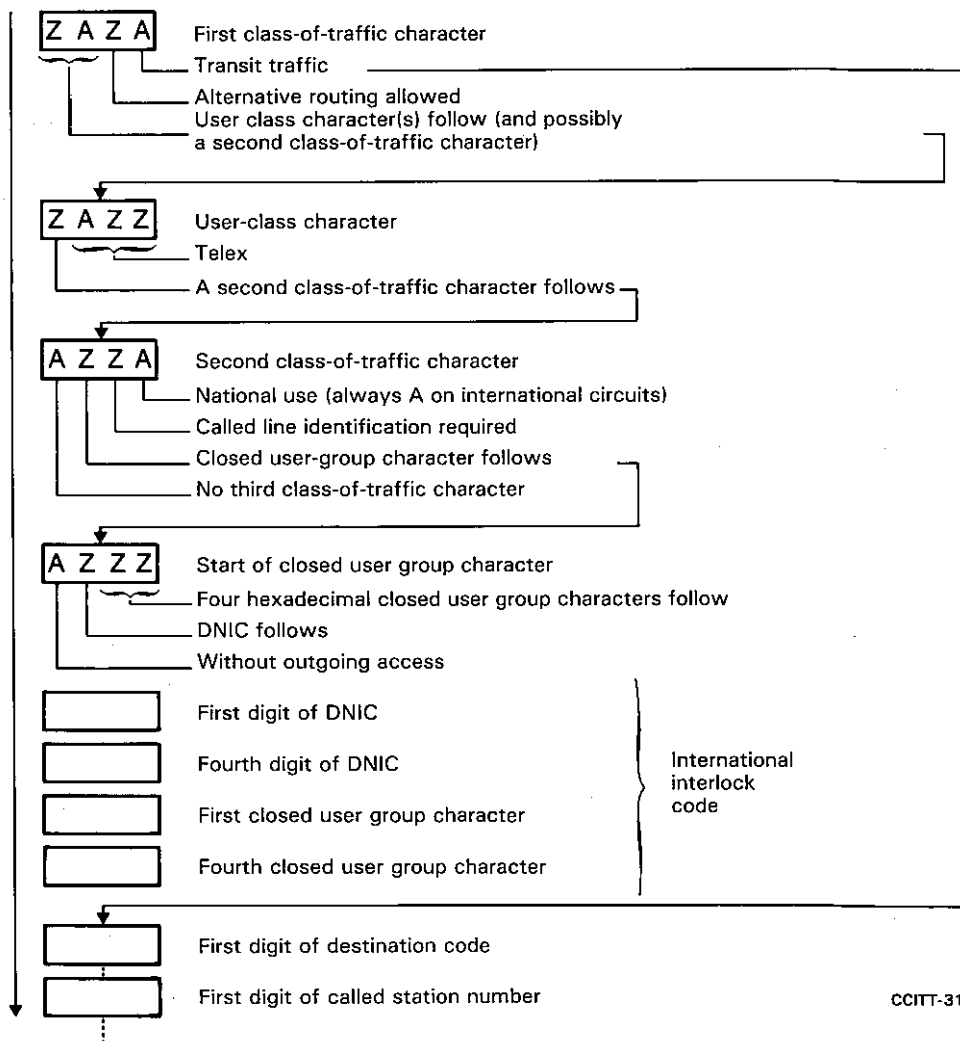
Z A Z A

First class-of-traffic character

Transit traffic

Alternative routing allowed

User class character(s) follow (and possibly a second class-of-traffic character)

Z A Z Z

User-class character

Telex

A second class-of-traffic character follows

A Z Z A

Second class-of-traffic character

National use (always A on international circuits)

Called line identification required

Closed user-group character follows

No third class-of-traffic character

A Z Z Z

Start of closed user group character

Four hexadecimal closed user group characters follow

DNIC follows

Without outgoing access

First digit of DNIC

Fourth digit of DNIC

First closed user group character

Fourth closed user group character

International interlock code

First digit of destination code

First digit of called station number

CCITT-31